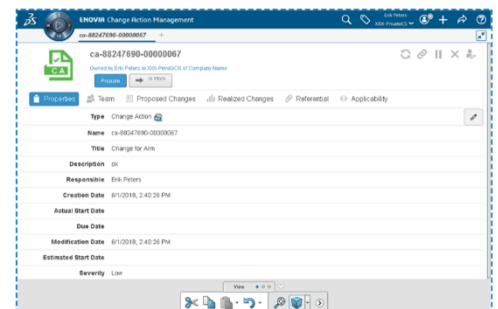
ENOVIA Change Action Management

Erik Peters
XXX PrivateCS

ca-88247690-00000067

ca-88247690-00000067

CA

Owned by Erik Peters in XXX PrivateCS of Company Name

Promote

In Work

Properties

Team

Proposed Changes

Realized Changes

Referential

Applicability

| | |
|---|---|
| Type | Change Action |
| Name | ca-88247690-00000067 |
| Title | Change for Arm |
| Description | ok |
| Responsible | Erik Peters |
| Creation Date | 6/1/2018, 2:40:26 PM |
| Actual Start Date | |
| Due Date | |
| Modification Date | 6/1/2018, 2:40:26 PM |
| Estimated Start Date | |
| Severity | Low |

View